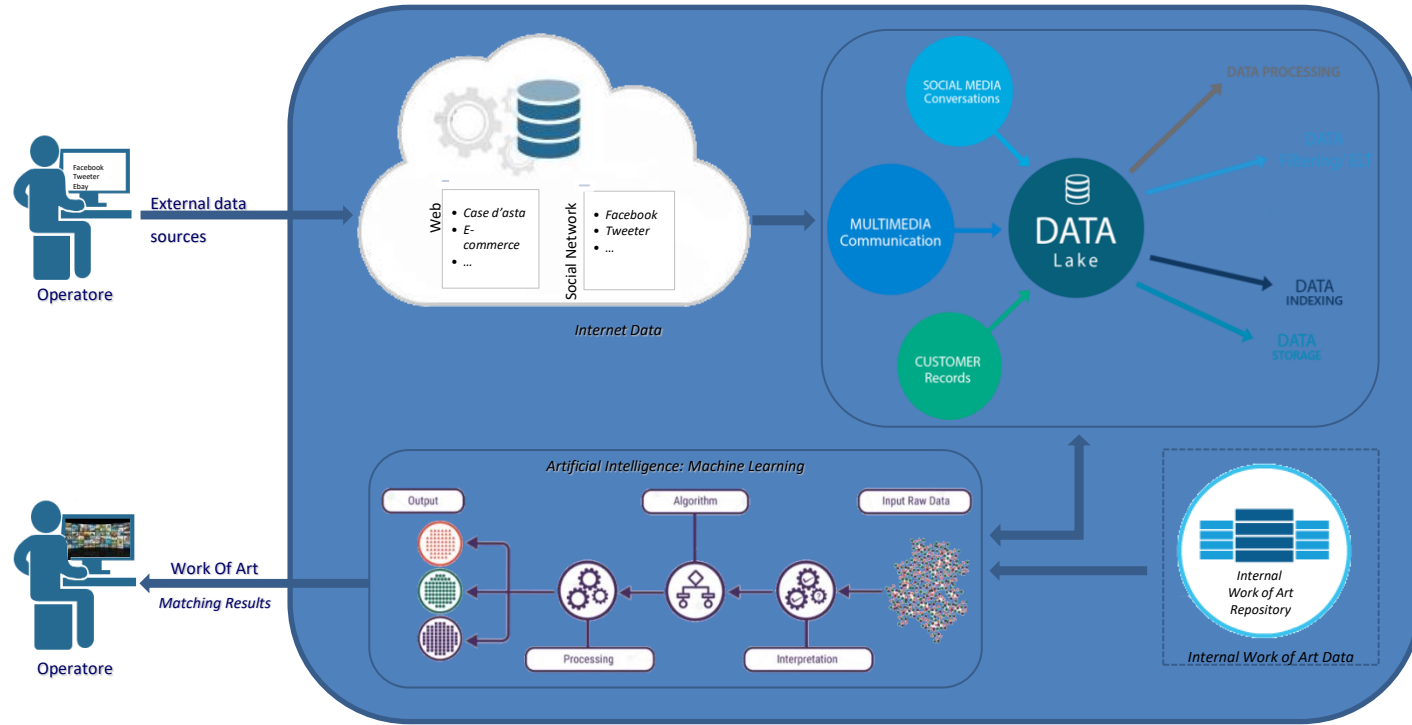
Facebook
Tweeter
Ebay

External data sources

Operatore

Web
- Case d'asta
- E-commerce
- ...

Social Network
- Facebook
- Tweeter
- ...

Internet Data

SOCIAL MEDIA Conversations

MULTIMEDIA Communication

CUSTOMER Records

DATA Lake

DATA PROCESSING

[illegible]

DATA INDEXING

DATA STORAGE

Artificial Intelligence: Machine Learning

Output

Algorithm

Input Raw Data

Processing

Interpretation

Internal Work of Art Repository

Internal Work of Art Data

Work Of Art

Matching Results

Operatore